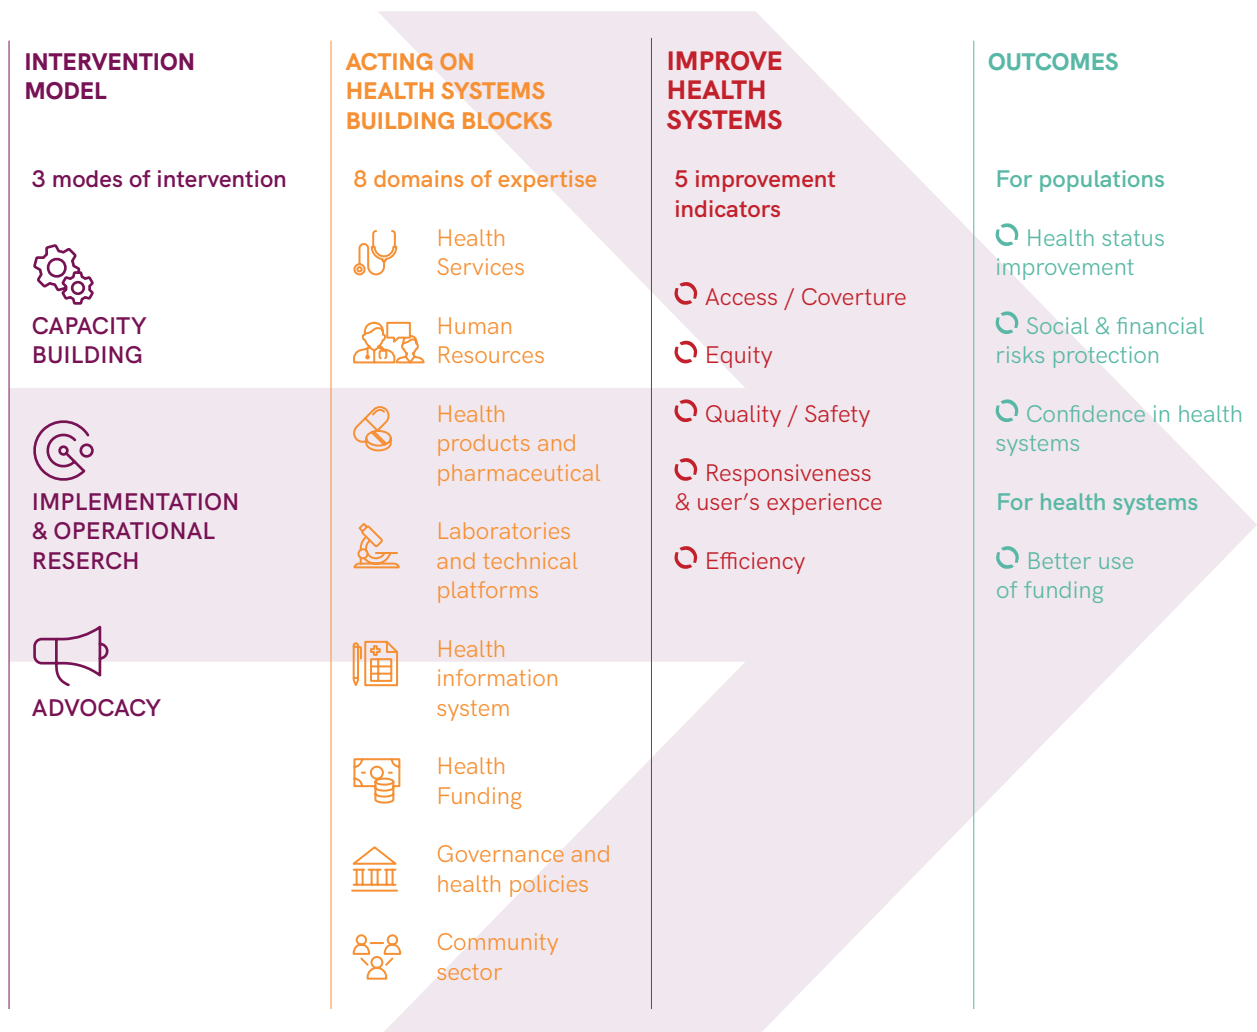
INTERVENTION MODEL

3 modes of intervention

CAPACITY BUILDING

IMPLEMENTATION & OPERATIONAL RESERCH

ADVOCACY

ACTING ON HEALTH SYSTEMS BUILDING BLOCKS

8 domains of expertise

Health Services

Human Resources

Health products and pharmaceutical

Laboratories and technical platforms

Health information system

Health Funding

Governance and health policies

Community sector

IMPROVE HEALTH SYSTEMS

5 improvement indicators

Access / Coverture

Equity

Quality / Safety

Responsiveness & user's experience

Efficiency

OUTCOMES

For populations

Health status improvement

Social & financial risks protection

Confidence in health systems

For health systems

Better use of funding